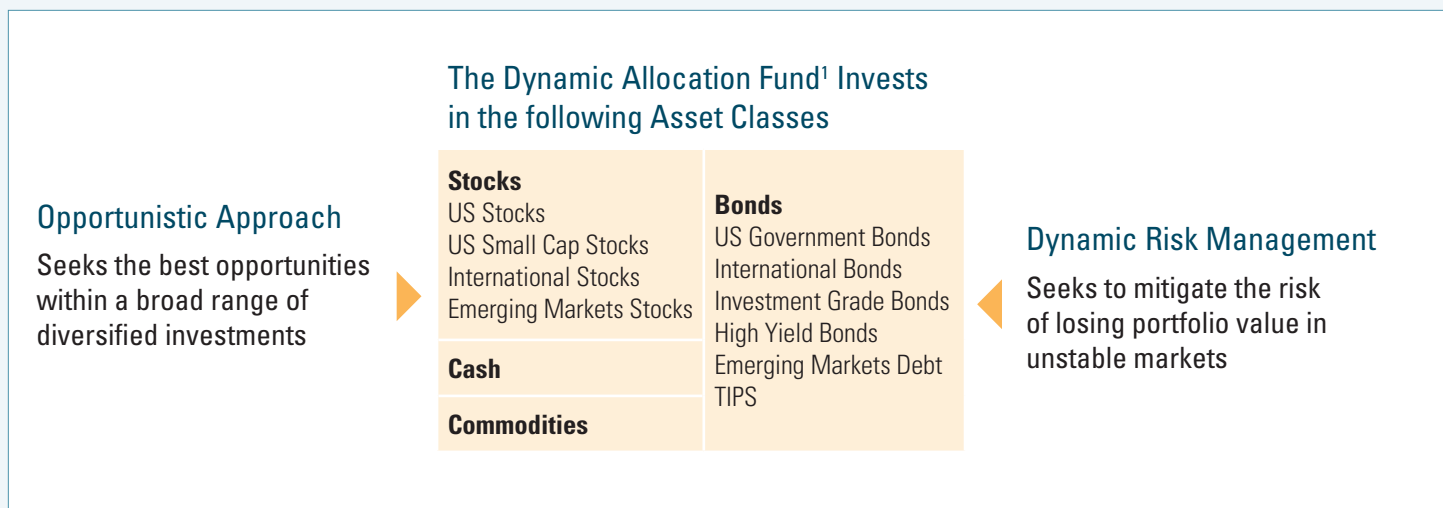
The Dynamic Allocation Fund$^1$ Invests in the following Asset Classes

Opportunistic Approach

Seeks the best opportunities within a broad range of diversified investments

| Stocks<br>US Stocks<br>US Small Cap Stocks<br>International Stocks<br>Emerging Markets Stocks | Bonds<br>US Government Bonds<br>International Bonds<br>Investment Grade Bonds<br>High Yield Bonds<br>Emerging Markets Debt<br>TIPS |
|---|---|
| Cash | |
| Commodities | |

Dynamic Risk Management

Seeks to mitigate the risk of losing portfolio value in unstable markets